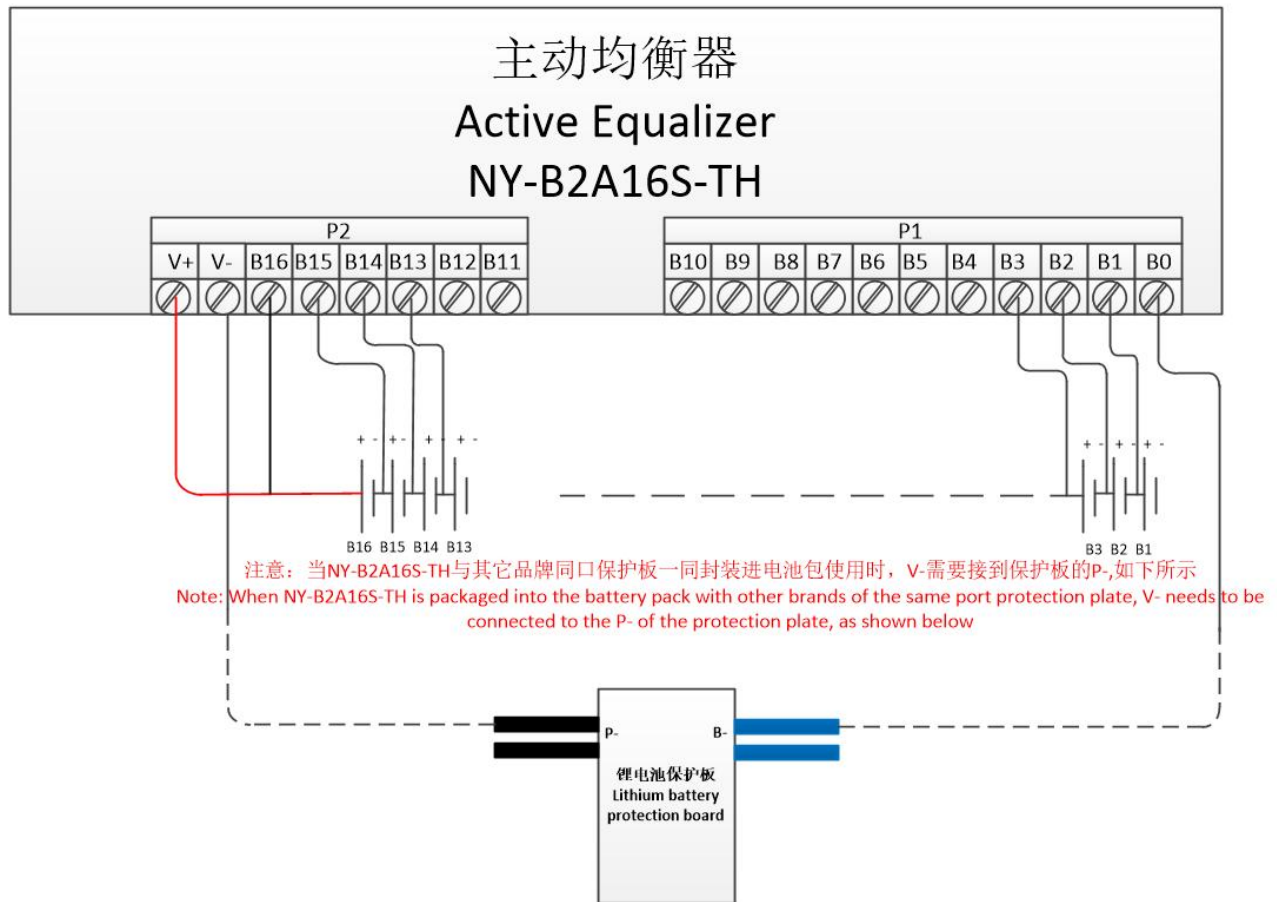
主动均衡器
Active Equalizer
NY-B2A16S-TH

P2
V+ V- B16 B15 B14 B13 B12 B11

P1
B10 B9 B8 B7 B6 B5 B4 B3 B2 B1 B0

+ - + - + - + -
B16 B15 B14 B13

+ - + - + -
B3 B2 B1

注意：当NY-B2A16S-TH与其它品牌同口保护板一同封装进电池包使用时，V-需要接到保护板的P-,如下所示
Note: When NY-B2A16S-TH is packaged into the battery pack with other brands of the same port protection plate, V- needs to be connected to the P- of the protection plate, as shown below

P-
B-
锂电池保护板
Lithium battery protection board